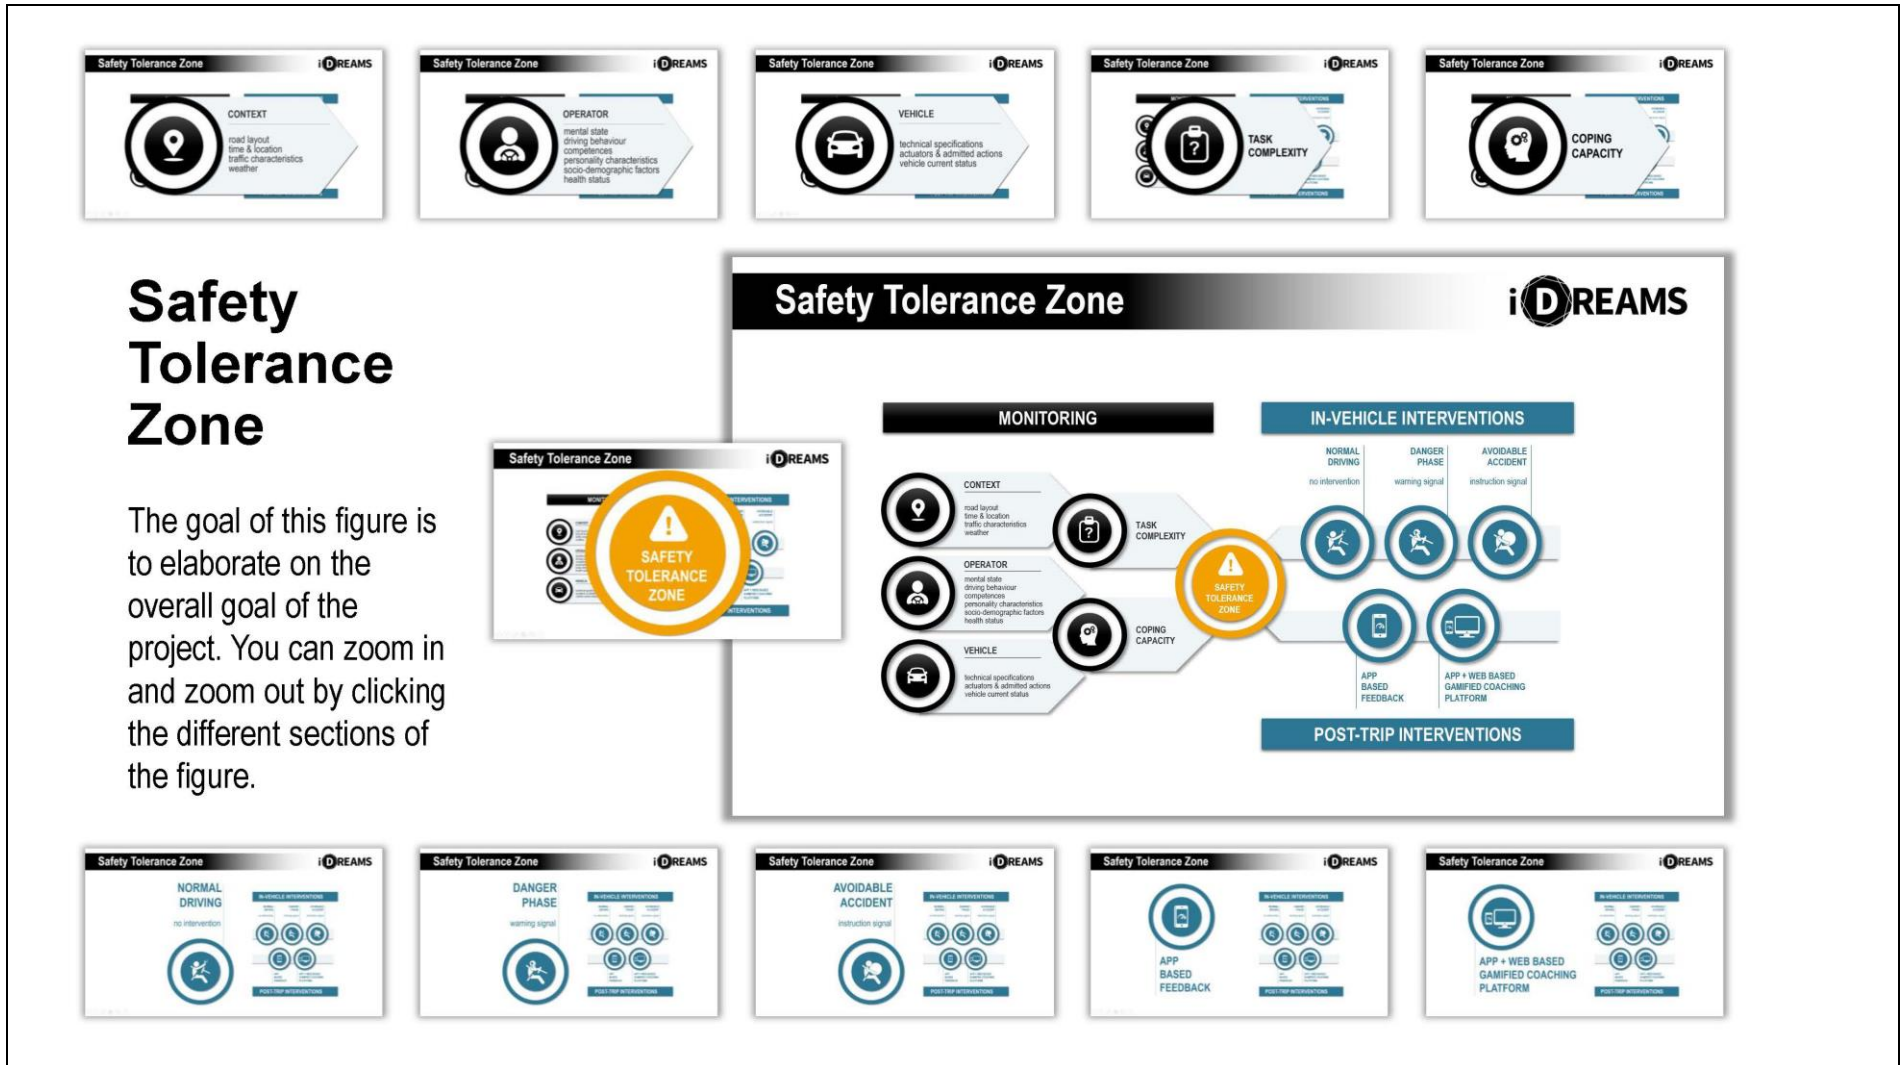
Safety Tolerance Zone iDREAMS
CONTEXT
road layout
time & location
traffic characteristics
weather

Safety Tolerance Zone iDREAMS
OPERATOR
mental state
driving behaviour
competences
personality characteristics
socio-demographic factors
health status

Safety Tolerance Zone iDREAMS
VEHICLE
technical specifications
actuators & admitted actions
vehicle current status

Safety Tolerance Zone iDREAMS
TASK COMPLEXITY

Safety Tolerance Zone iDREAMS
COPING CAPACITY

Safety Tolerance Zone

The goal of this figure is to elaborate on the overall goal of the project. You can zoom in and zoom out by clicking the different sections of the figure.

Safety Tolerance Zone iDREAMS
SAFETY TOLERANCE ZONE

Safety Tolerance Zone iDREAMS
MONITORING
IN-VEHICLE INTERVENTIONS
CONTEXT
road layout
time & location
traffic characteristics
weather
OPERATOR
mental state
driving behaviour
competences
personality characteristics
socio-demographic factors
health status
VEHICLE
technical specifications
actuators & admitted actions
vehicle current status
TASK COMPLEXITY
COPING CAPACITY
SAFETY TOLERANCE ZONE
NORMAL DRIVING
no intervention
DANGER PHASE
warning signal
AVOIDABLE ACCIDENT
instruction signal
APP BASED FEEDBACK
APP + WEB BASED GAMIFIED COACHING PLATFORM
POST-TRIP INTERVENTIONS

Safety Tolerance Zone iDREAMS
NORMAL DRIVING
no intervention

Safety Tolerance Zone iDREAMS
DANGER PHASE
warning signal

Safety Tolerance Zone iDREAMS
AVOIDABLE ACCIDENT
instruction signal

Safety Tolerance Zone iDREAMS
APP BASED FEEDBACK

Safety Tolerance Zone iDREAMS
APP + WEB BASED GAMIFIED COACHING PLATFORM